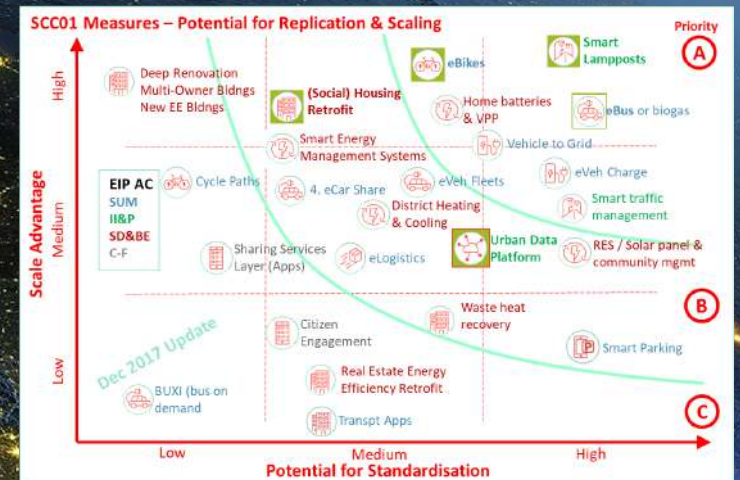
SCC01 Measures – Potential for Replication & Scaling

Priority

A

B

C

Scale Advantage

High

Medium

Low

Deep Renovation
Multi-Owner Bldngs
New EE Bldngs

(Social) Housing Retrofit

eBikes

Smart Lampposts

Home batteries & VPP

eBus or biogas

Smart Energy Management Systems

Vehicle to Grid

EIP AC
SUM
II&P
SD&BE
C-F

Cycle Paths

4. eCar Share

eVeh Fleets

eVeh Charge

Smart traffic management

District Heating & Cooling

Sharing Services Layer (Apps)

eLogistics

Urban Data Platform

RES / Solar panel & community mgmt

Waste heat recovery

Citizen Engagement

Smart Parking

Dec 2017 Update

Real Estate Energy Efficiency Retrofit

BUXI (bus on demand

Transpt Apps

Low

Medium

High

Potential for Standardisation